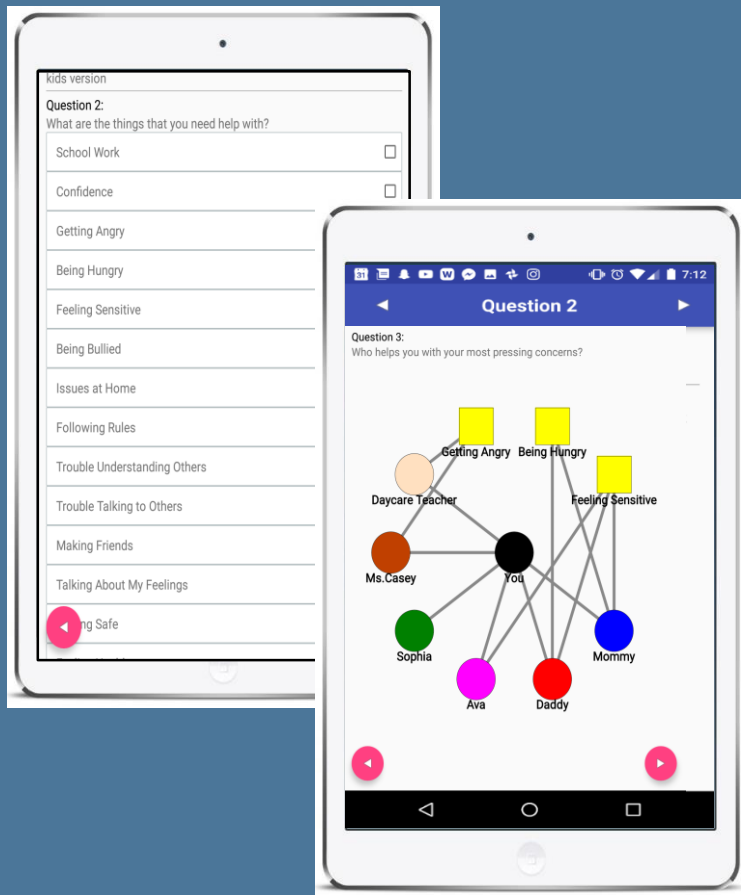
kids version

Question 2:
What are the things that you need help with?

School Work
Confidence
Getting Angry
Being Hungry
Feeling Sensitive
Being Bullied
Issues at Home
Following Rules
Trouble Understanding Others
Trouble Talking to Others
Making Friends
Talking About My Feelings
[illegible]ing Safe

7:12
Question 2

Question 3:
Who helps you with your most pressing concerns?

Getting Angry
Being Hungry
Feeling Sensitive
Daycare Teacher
Ms.Casey
You
Sophia
Mommy
Ava
Daddy